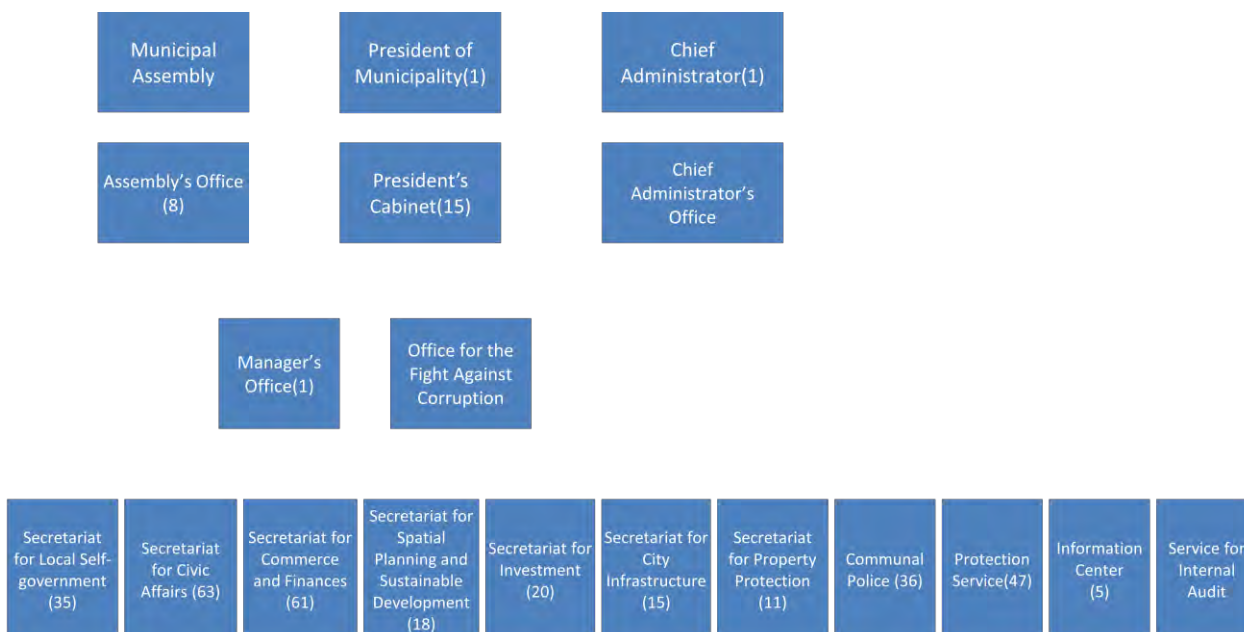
Municipal Assembly

President of Municipality(1)

Chief Administrator(1)

Assembly's Office (8)

President's Cabinet(15)

Chief Administrator's Office

Manager's Office(1)

Office for the Fight Against Corruption

Secretariat for Local Self-government (35)

Secretariat for Civic Affairs (63)

Secretariat for Commerce and Finances (61)

Secretariat for Spatial Planning and Sustainable Development (18)

Secretariat for Investment (20)

Secretariat for City Infrastructure (15)

Secretariat for Property Protection (11)

Communal Police (36)

Protection Service(47)

Information Center (5)

Service for Internal Audit